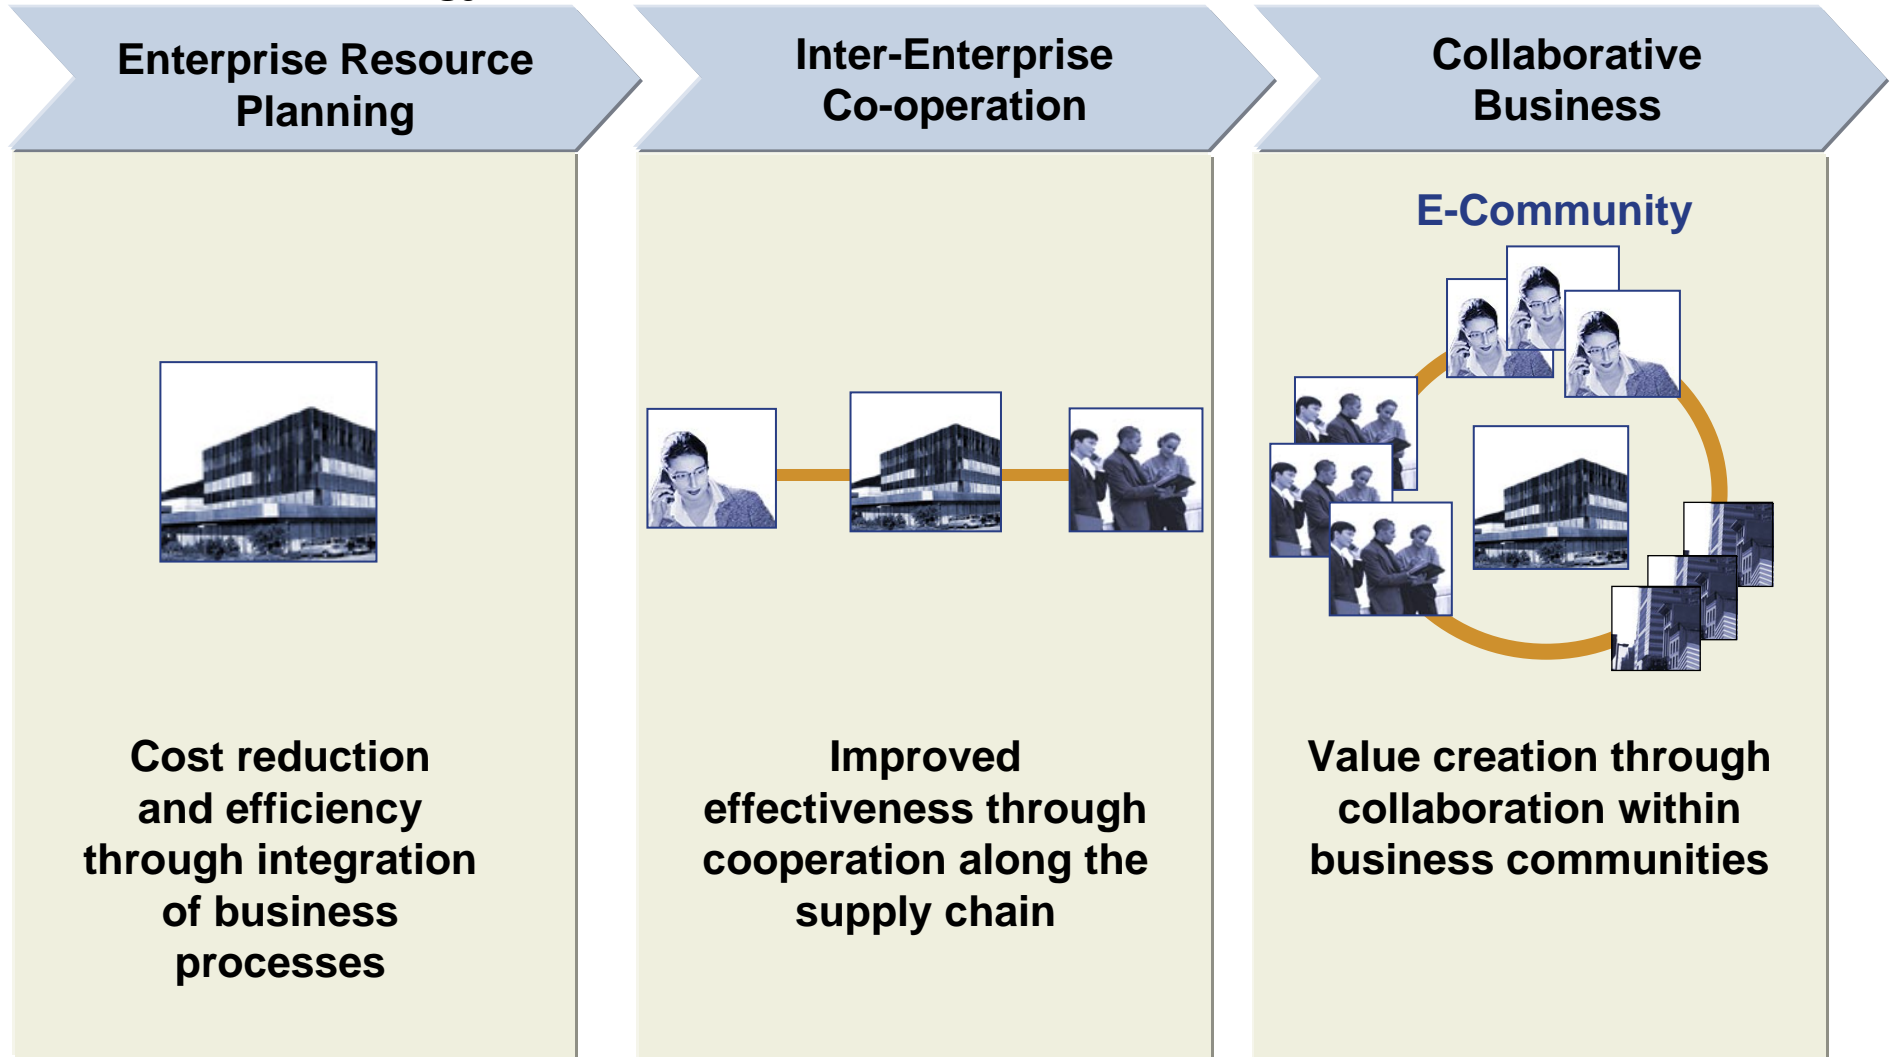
Enterprise Resource Planning

Cost reduction and efficiency through integration of business processes

Inter-Enterprise Co-operation

Improved effectiveness through cooperation along the supply chain

Collaborative Business

E-Community

Value creation through collaboration within business communities